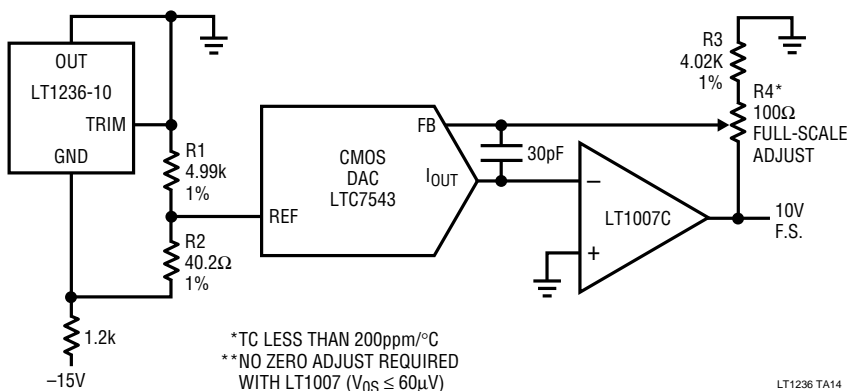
OUT
LT1236-10
TRIM
GND

R1
4.99k
1%

R2
40.2Ω
1%

1.2k

–15V

CMOS
DAC
LTC7543

REF

FB

$I_{OUT}$

30pF

LT1007C

–

+

R3
4.02K
1%

R4*
100Ω
FULL-SCALE
ADJUST

10V
F.S.

*TC LESS THAN 200ppm/°C
**NO ZERO ADJUST REQUIRED WITH LT1007 ($V_{OS} \leq 60\mu V$)

LT1236 TA14